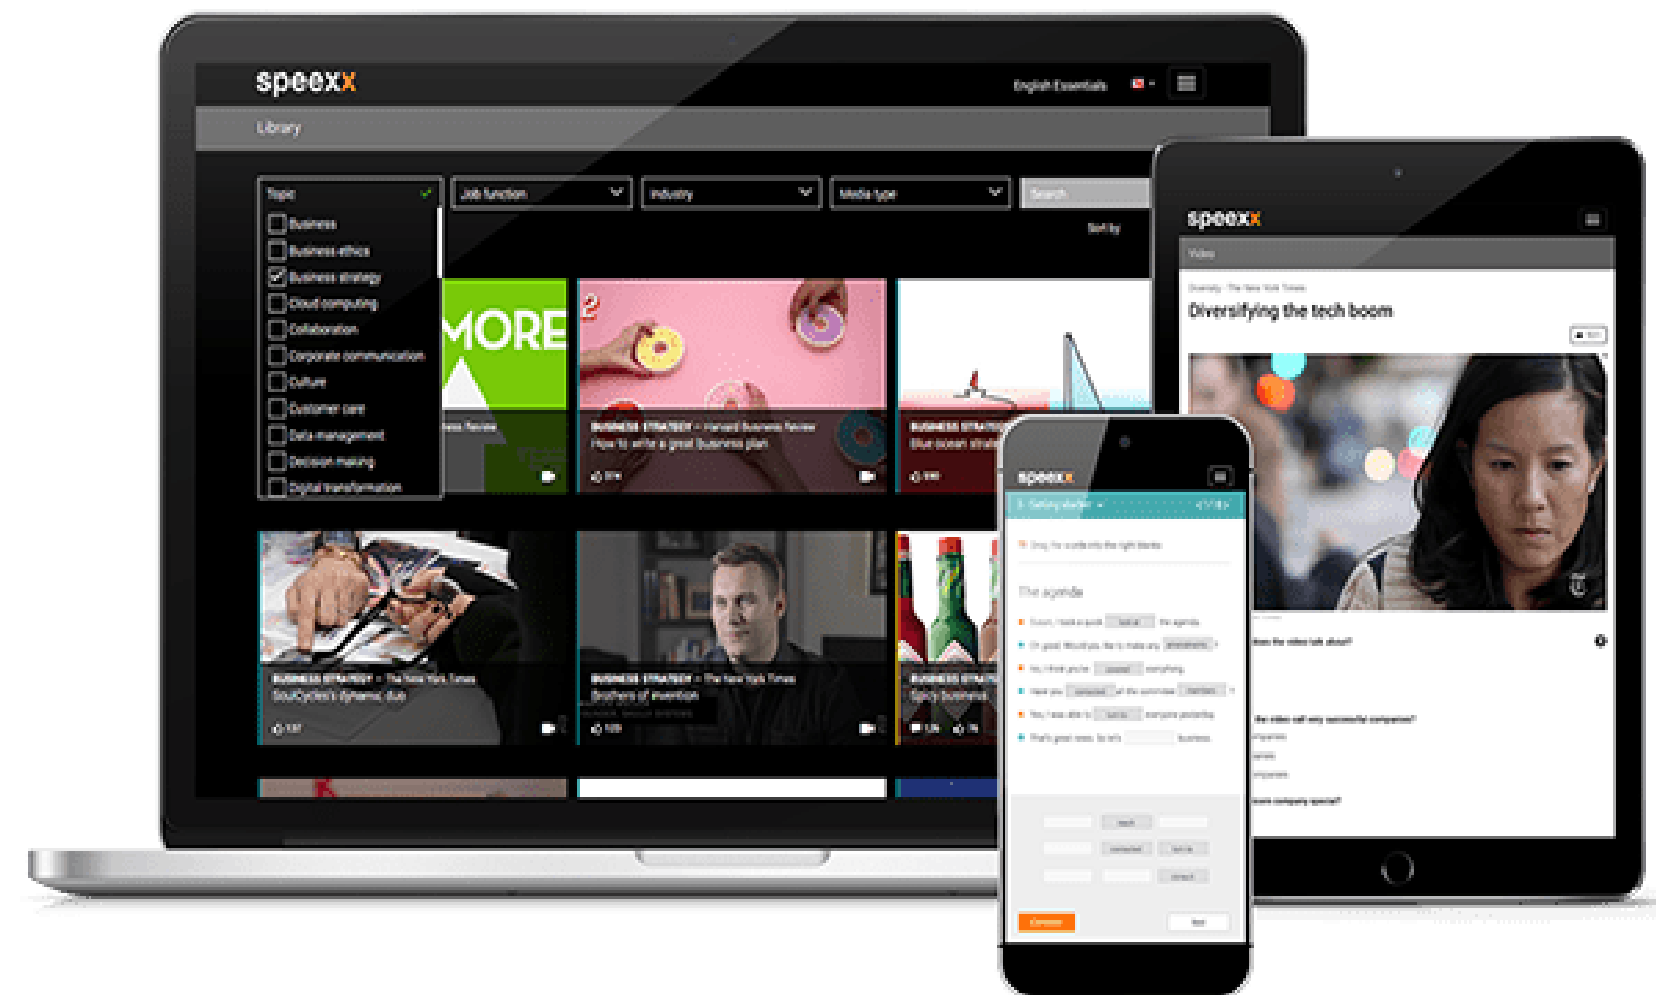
speexx

English Essentials

Library

Topic

Job function

Industry

Media type

Search

Sort by

Business
Business ethics
Business strategy
Cloud computing
Collaboration
Corporate communication
Culture
Customer care
Data management
Decision making
Digital transformation

MORE

BUSINESS STRATEGY • Harvard Business Review
How to write a great business plan

BUSINESS STRATEGY • The New York Times
SoulCycle's dynamic duo

BUSINESS STRATEGY • The New York Times
Brothers of invention

speexx

Video

Diversifying the tech boom

speexx

The agenda